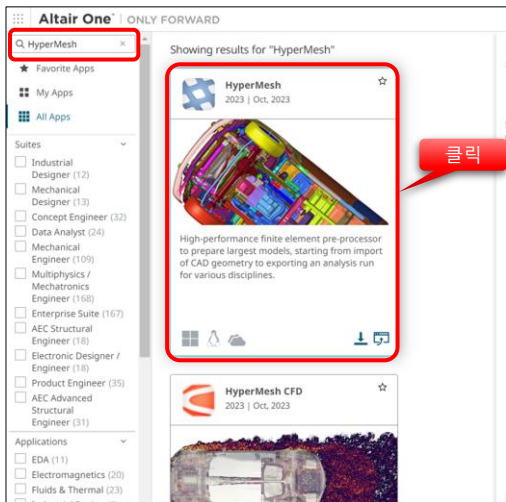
Altair One° | ONLY FORWARD

HyperMesh ×

★ Favorite Apps

My Apps

All Apps

Suites

Industrial Designer (12)

Mechanical Designer (13)

Concept Engineer (32)

Data Analyst (24)

Mechanical Engineer (109)

Multiphysics / Mechatronics Engineer (168)

Enterprise Suite (167)

AEC Structural Engineer (18)

Electronic Designer / Engineer (18)

Product Engineer (35)

AEC Advanced Structural Engineer (31)

Applications

EDA (11)

Electromagnetics (20)

Fluids & Thermal (23)

Showing results for "HyperMesh"

HyperMesh
2023 | Oct, 2023

High-performance finite element pre-processor to prepare largest models, starting from import of CAD geometry to exporting an analysis run for various disciplines.

클릭

HyperMesh CFD
2023 | Oct, 2023